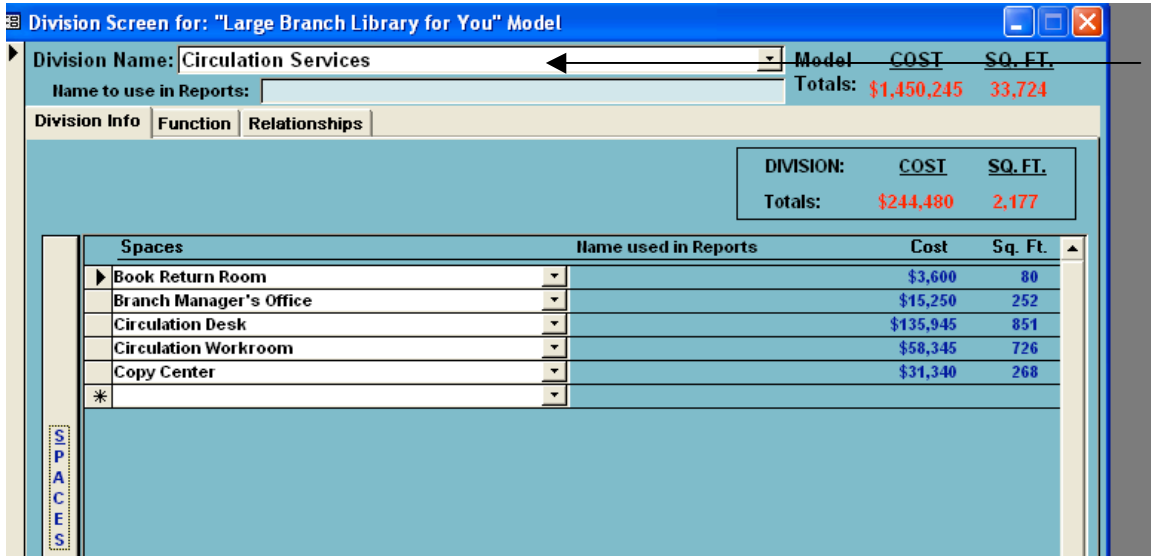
Division Screen for: "Large Branch Library for You" Model

Division Name: Circulation Services

Name to use in Reports:

Model Totals: COST $1,450,245 SQ. FT. 33,724

Division Info | Function | Relationships

DIVISION: COST SQ. FT.
Totals: $244,480 2,177

| Spaces | Name used in Reports | Cost | Sq. Ft. |
|---|---|---|---|
| Book Return Room | | $3,600 | 80 |
| Branch Manager's Office | | $15,250 | 252 |
| Circulation Desk | | $135,945 | 851 |
| Circulation Workroom | | $58,345 | 726 |
| Copy Center | | $31,340 | 268 |
| * | | | |

SPACES